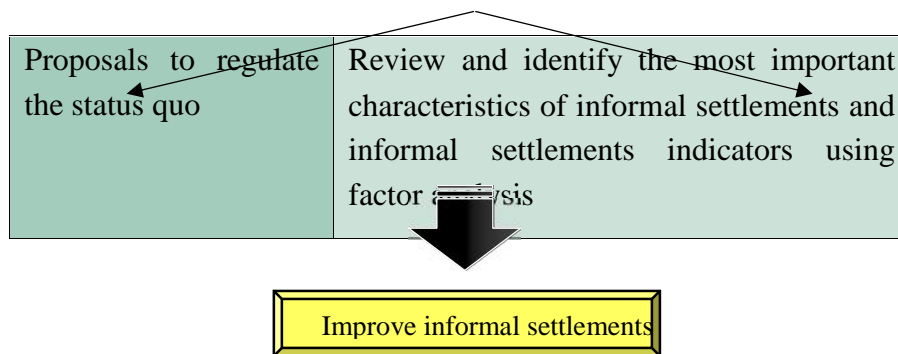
| Proposals to regulate the status quo | Review and identify the most important characteristics of informal settlements and informal settlements indicators using factor analysis |
|---|---|

Improve informal settlements